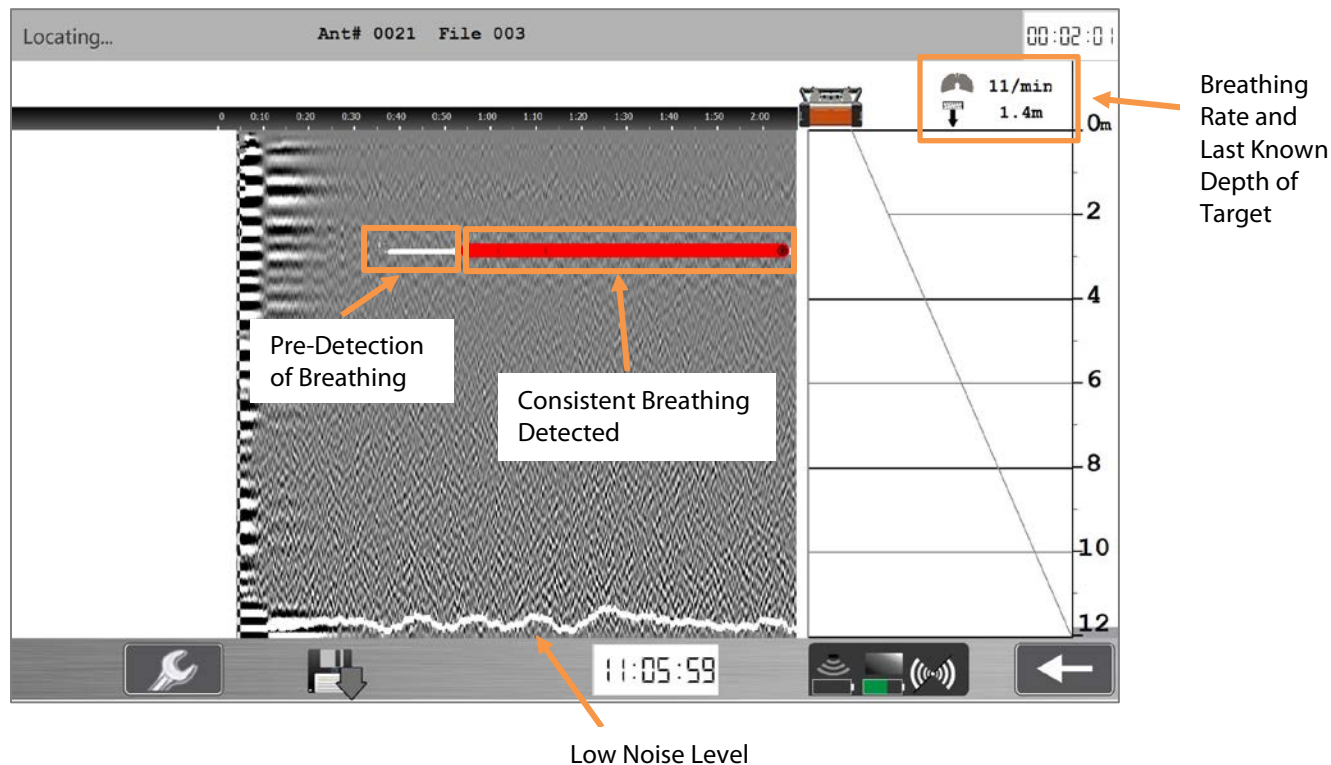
Locating... Ant# 0021 File 003 00:02:01

11/min
1.4m

Breathing Rate and Last Known Depth of Target

0 0:10 0:20 0:30 0:40 0:50 1:00 1:10 1:20 1:30 1:40 1:50 2:00

0m
2
4
6
8
10
12

Pre-Detection of Breathing

Consistent Breathing Detected

11:05:59

Low Noise Level